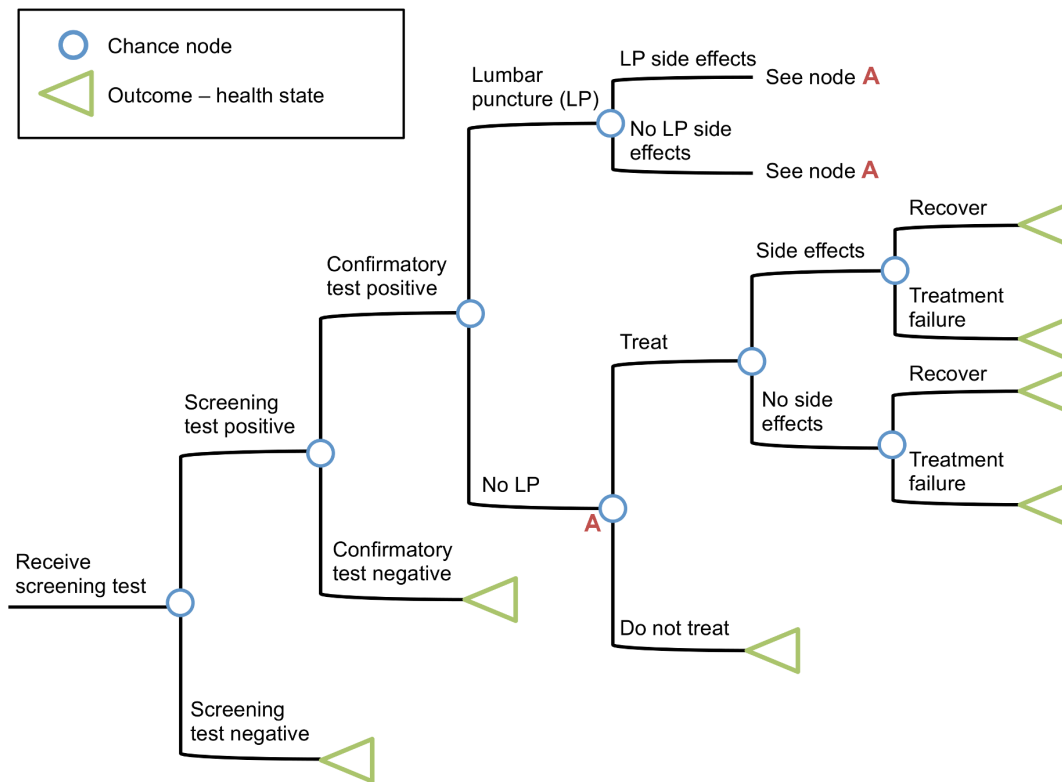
Chance node

Outcome – health state

Lumbar puncture (LP)

LP side effects

See node A

No LP side effects

See node A

Recover

Side effects

Treatment failure

Confirmatory test positive

Treat

Recover

No side effects

Screening test positive

Treatment failure

No LP

A

Confirmatory test negative

Receive screening test

Do not treat

Screening test negative